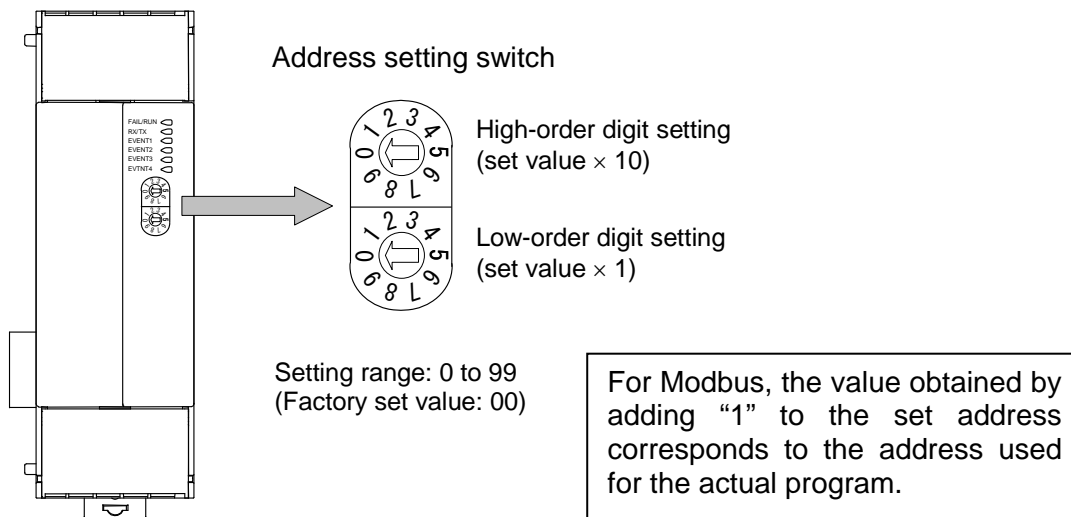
FAIL/RUN
RX/TX
EVENT1
EVENT2
EVENT3
EVTNT4

Address setting switch

0 1 2 3 4 5 6 7 8 9

High-order digit setting
(set value $\times$ 10)

0 1 2 3 4 5 6 7 8 9

Low-order digit setting
(set value $\times$ 1)

Setting range: 0 to 99
(Factory set value: 00)

For Modbus, the value obtained by adding "1" to the set address corresponds to the address used for the actual program.